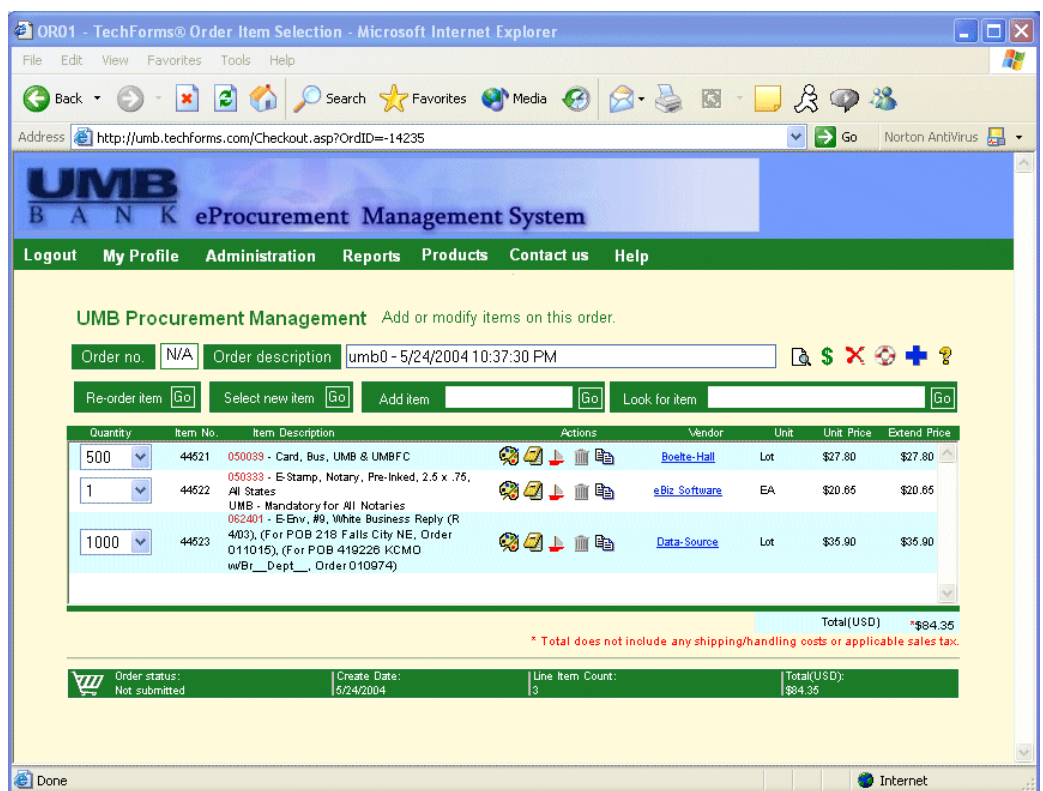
OR01 - TechForms® Order Item Selection - Microsoft Internet Explorer

File Edit View Favorites Tools Help

Back Search Favorites Media

Address http://umb.techforms.com/Checkout.asp?OrdID=-14235 Go Norton AntiVirus

UMB
B A N K eProcurement Management System

Logout My Profile Administration Reports Products Contact us Help

UMB Procurement Management Add or modify items on this order.

Order no. N/A Order description umb0 - 5/24/2004 10:37:30 PM

Re-order item Go Select new item Go Add item Go Look for item Go

| Quantity | Item No. | Item Description | Actions | Vendor | Unit | Unit Price | Extend Price |
|---|---|---|---|---|---|---|---|
| 500 | 44521 | 050039 - Card, Bus, UMB & UMBFC | | Boelte-Hall | Lot | \$27.80 | \$27.80 |
| 1 | 44522 | 050333 - E-Stamp, Notary, Pre-Inked, 2.5 x .75, All States UMB - Mandatory for All Notaries | | eBiz Software | EA | \$20.65 | \$20.65 |
| 1000 | 44523 | 062401 - E-Env, #9, White Business Reply (R 4/03), (For POB 218 Falls City NE, Order 011015), (For POB 419226 KCMO w/Br__Dept__, Order 010974) | | Data-Source | Lot | \$35.90 | \$35.90 |

Total(USD) *\$84.35

* Total does not include any shipping/handling costs or applicable sales tax.

Order status: Not submitted | Create Date: 5/24/2004 | Line Item Count: 3 | Total(USD): \$84.35

Done Internet